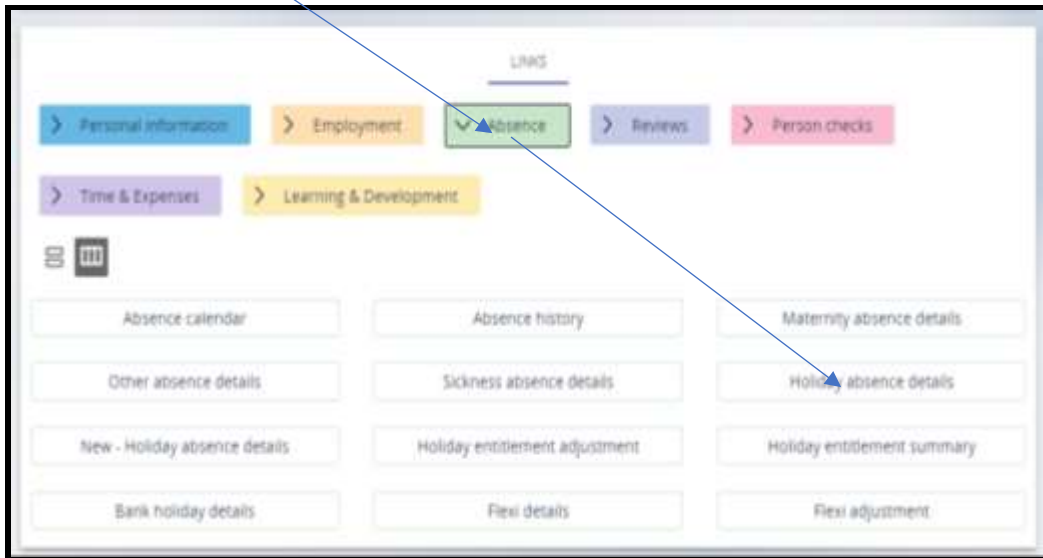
LINKS

Personal information

Employment

Absence

Reviews

Person checks

Time & Expenses

Learning & Development

Absence calendar

Absence history

Maternity absence details

Other absence details

Sickness absence details

Holiday absence details

New - Holiday absence details

Holiday entitlement adjustment

Holiday entitlement summary

Bank holiday details

Flexi details

Flexi adjustment